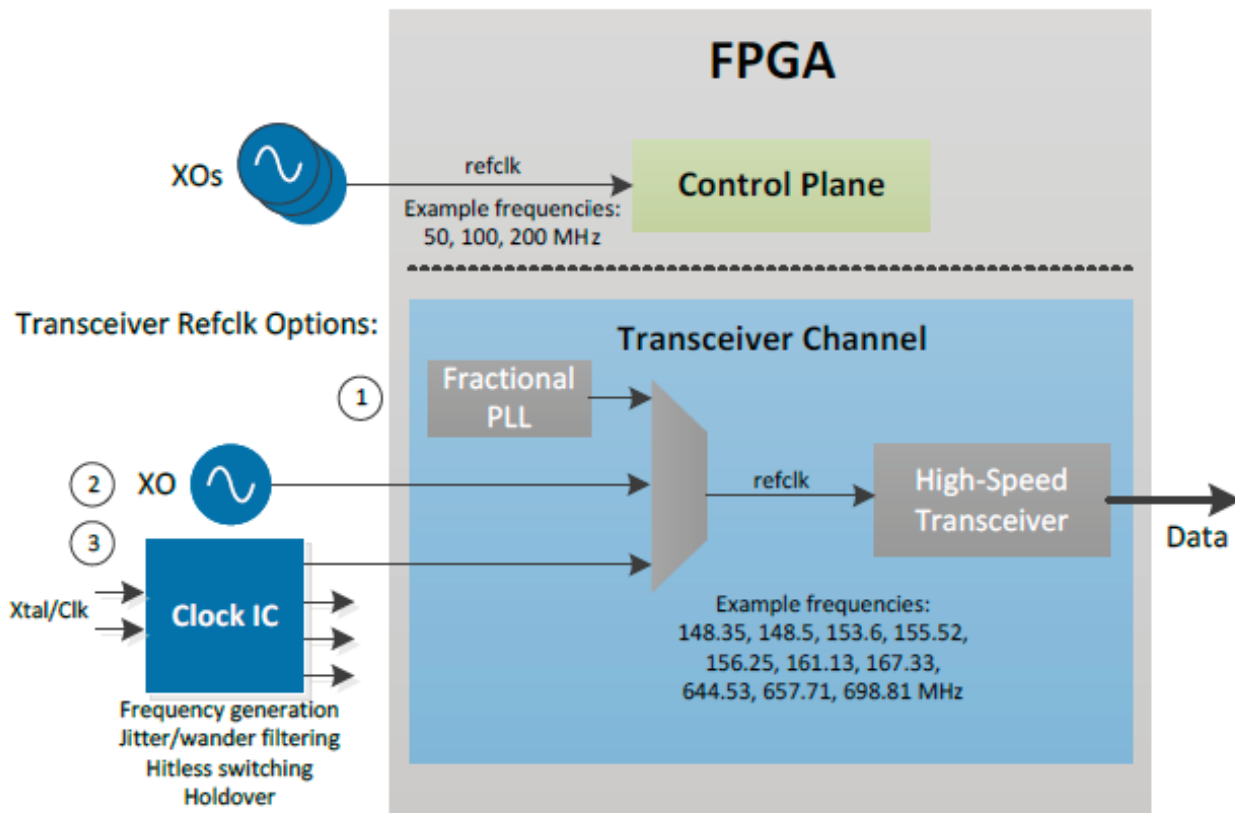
FPGA

XOs

refclk

Example frequencies:
50, 100, 200 MHz

Control Plane

Transceiver Refclk Options:

Transceiver Channel

1

Fractional PLL

2 XO

3

refclk

High-Speed Transceiver

Data

Xtal/Clk

Clock IC

Frequency generation
Jitter/wander filtering
Hitless switching
Holdover

Example frequencies:
148.35, 148.5, 153.6, 155.52,
156.25, 161.13, 167.33,
644.53, 657.71, 698.81 MHz